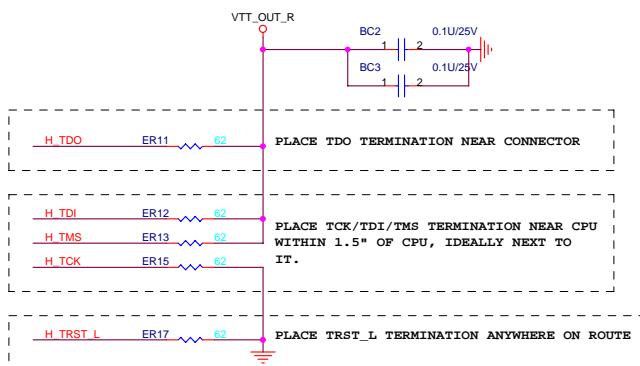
VTT_OUT_R

BC2
1 2
0.1U/25V

BC3
1 2
0.1U/25V

H_TDO
ER11
62
PLACE TDO TERMINATION NEAR CONNECTOR

H_TDI
ER12
62
H_TMS
ER13
62
H_TCK
ER15
62
PLACE TCK/TDI/TMS TERMINATION NEAR CPU WITHIN 1.5" OF CPU, IDEALLY NEXT TO IT.

H_TRST_L
ER17
62
PLACE TRST_L TERMINATION ANYWHERE ON ROUTE